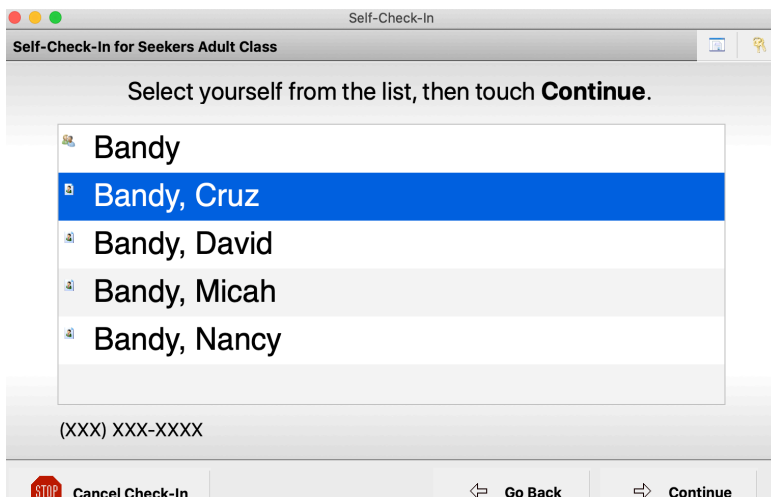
Self-Check-In

Self-Check-In for Seekers Adult Class

Select yourself from the list, then touch **Continue**.

Bandy
Bandy, Cruz
Bandy, David
Bandy, Micah
Bandy, Nancy

(XXX) XXX-XXXX

STOP Cancel Check-In

Go Back

Continue